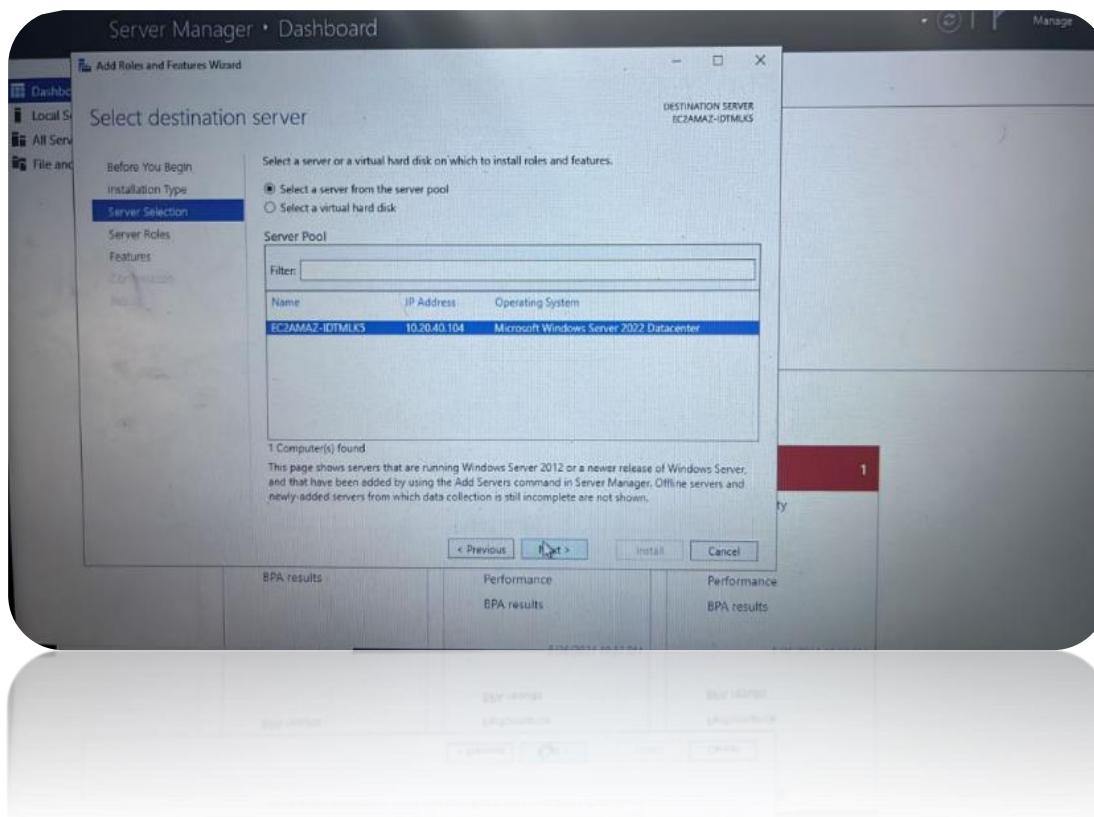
Server Manager • Dashboard

Manage

Dashbo
Local S
All Serv
File and

Add Roles and Features Wizard

Select destination server

DESTINATION SERVER
EC2AMAZ-IDTMLKS

Before You Begin
Installation Type
Server Selection
Server Roles
Features
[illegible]
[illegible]

Select a server or a virtual hard disk on which to install roles and features.

Select a server from the server pool
Select a virtual hard disk

Server Pool

Filter:

| Name | IP Address | Operating System |
|---|---|---|
| EC2AMAZ-IDTMLKS | 10.20.40.104 | Microsoft Windows Server 2022 Datacenter |

1 Computer(s) found

This page shows servers that are running Windows Server 2012 or a newer release of Windows Server, and that have been added by using the Add Servers command in Server Manager. Offline servers and newly-added servers from which data collection is still incomplete are not shown.

< Previous
Next >
Install
Cancel

1

ty

BPA results
Performance
BPA results
Performance
BPA results